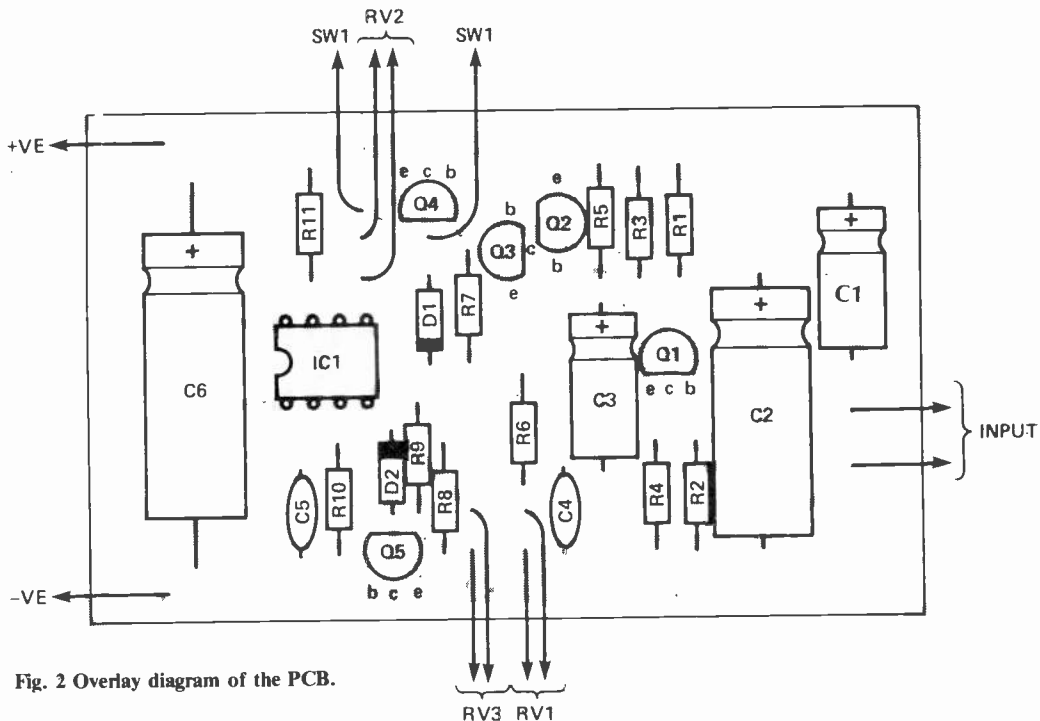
SW1 RV2 SW1

+VE

e c b

Q4

R11

b

Q2

e

R5

R3

R1

C1

Q3

c

b

e

C6

IC1

D1

R7

Q1

C3

e c b

C2

INPUT

R6

R9

D2

R10

C5

R8

C4

R4

R2

Q5

b c e

–VE

Fig. 2 Overlay diagram of the PCB.

RV3 RV1